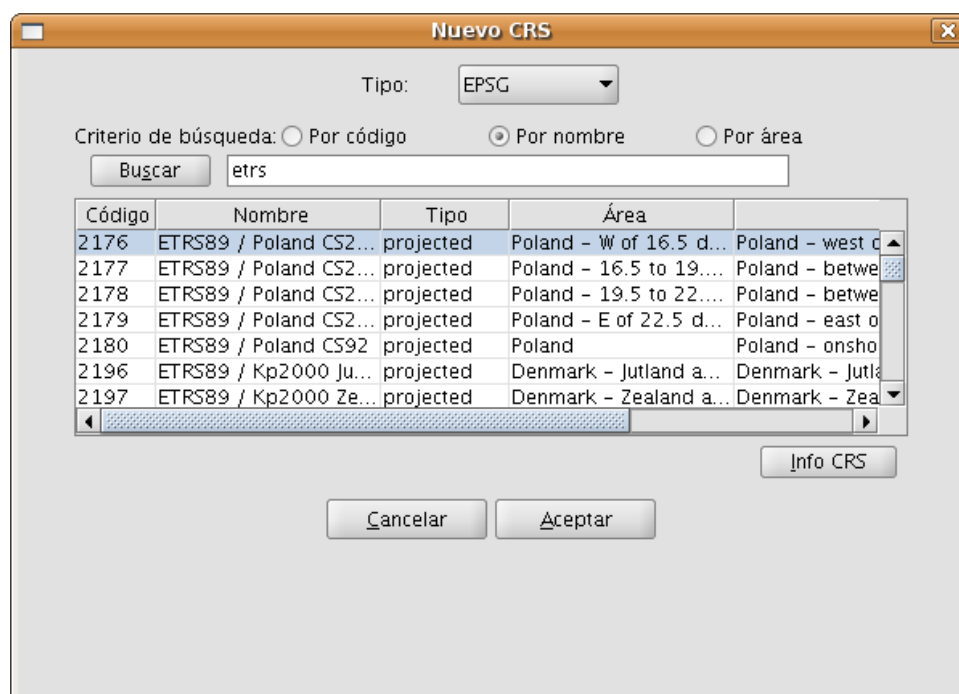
Nuevo CRS

Tipo: EPSG

Criterio de búsqueda: Por código Por nombre Por área

Buscar etrs

| Código | Nombre | Tipo | Área | |
|---|---|---|---|---|
| 2176 | ETRS89 / Poland CS2... | projected | Poland - W of 16.5 d... | Poland - west o |
| 2177 | ETRS89 / Poland CS2... | projected | Poland - 16.5 to 19.... | Poland - betwe |
| 2178 | ETRS89 / Poland CS2... | projected | Poland - 19.5 to 22.... | Poland - betwe |
| 2179 | ETRS89 / Poland CS2... | projected | Poland - E of 22.5 d... | Poland - east o |
| 2180 | ETRS89 / Poland CS92 | projected | Poland | Poland - onsho |
| 2196 | ETRS89 / Kp2000 Ju... | projected | Denmark - Jutland a... | Denmark - Jutla |
| 2197 | ETRS89 / Kp2000 Ze... | projected | Denmark - Zealand a... | Denmark - Zea |

Info CRS

Cancelar Aceptar